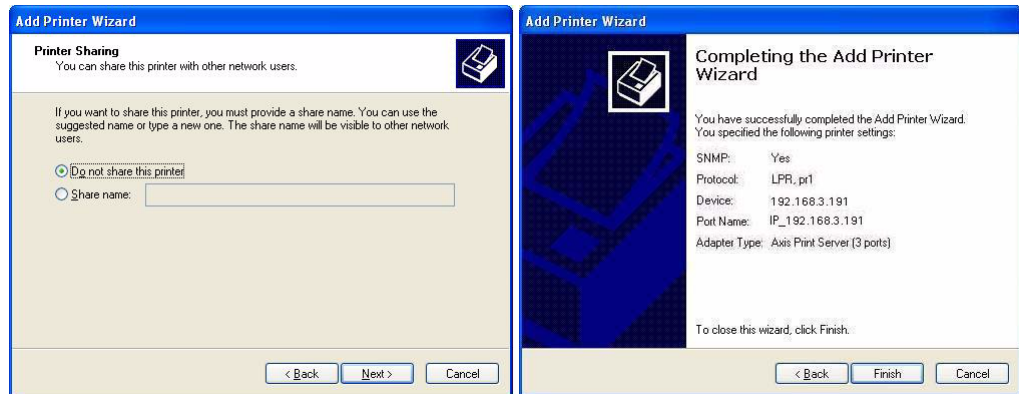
Add Printer Wizard

Printer Sharing
You can share this printer with other network users.

If you want to share this printer, you must provide a share name. You can use the suggested name or type a new one. The share name will be visible to other network users.

Do not share this printer
Share name:

< Back
Next >
Cancel

Add Printer Wizard

Completing the Add Printer Wizard

You have successfully completed the Add Printer Wizard. You specified the following printer settings:

| | |
|---|---|
| SNMP: | Yes |
| Protocol: | LPR, pr1 |
| Device: | 192.168.3.191 |
| Port Name: | IP_192.168.3.191 |
| Adapter Type: | Axis Print Server (3 ports) |

To close this wizard, click Finish.

< Back
Finish
Cancel